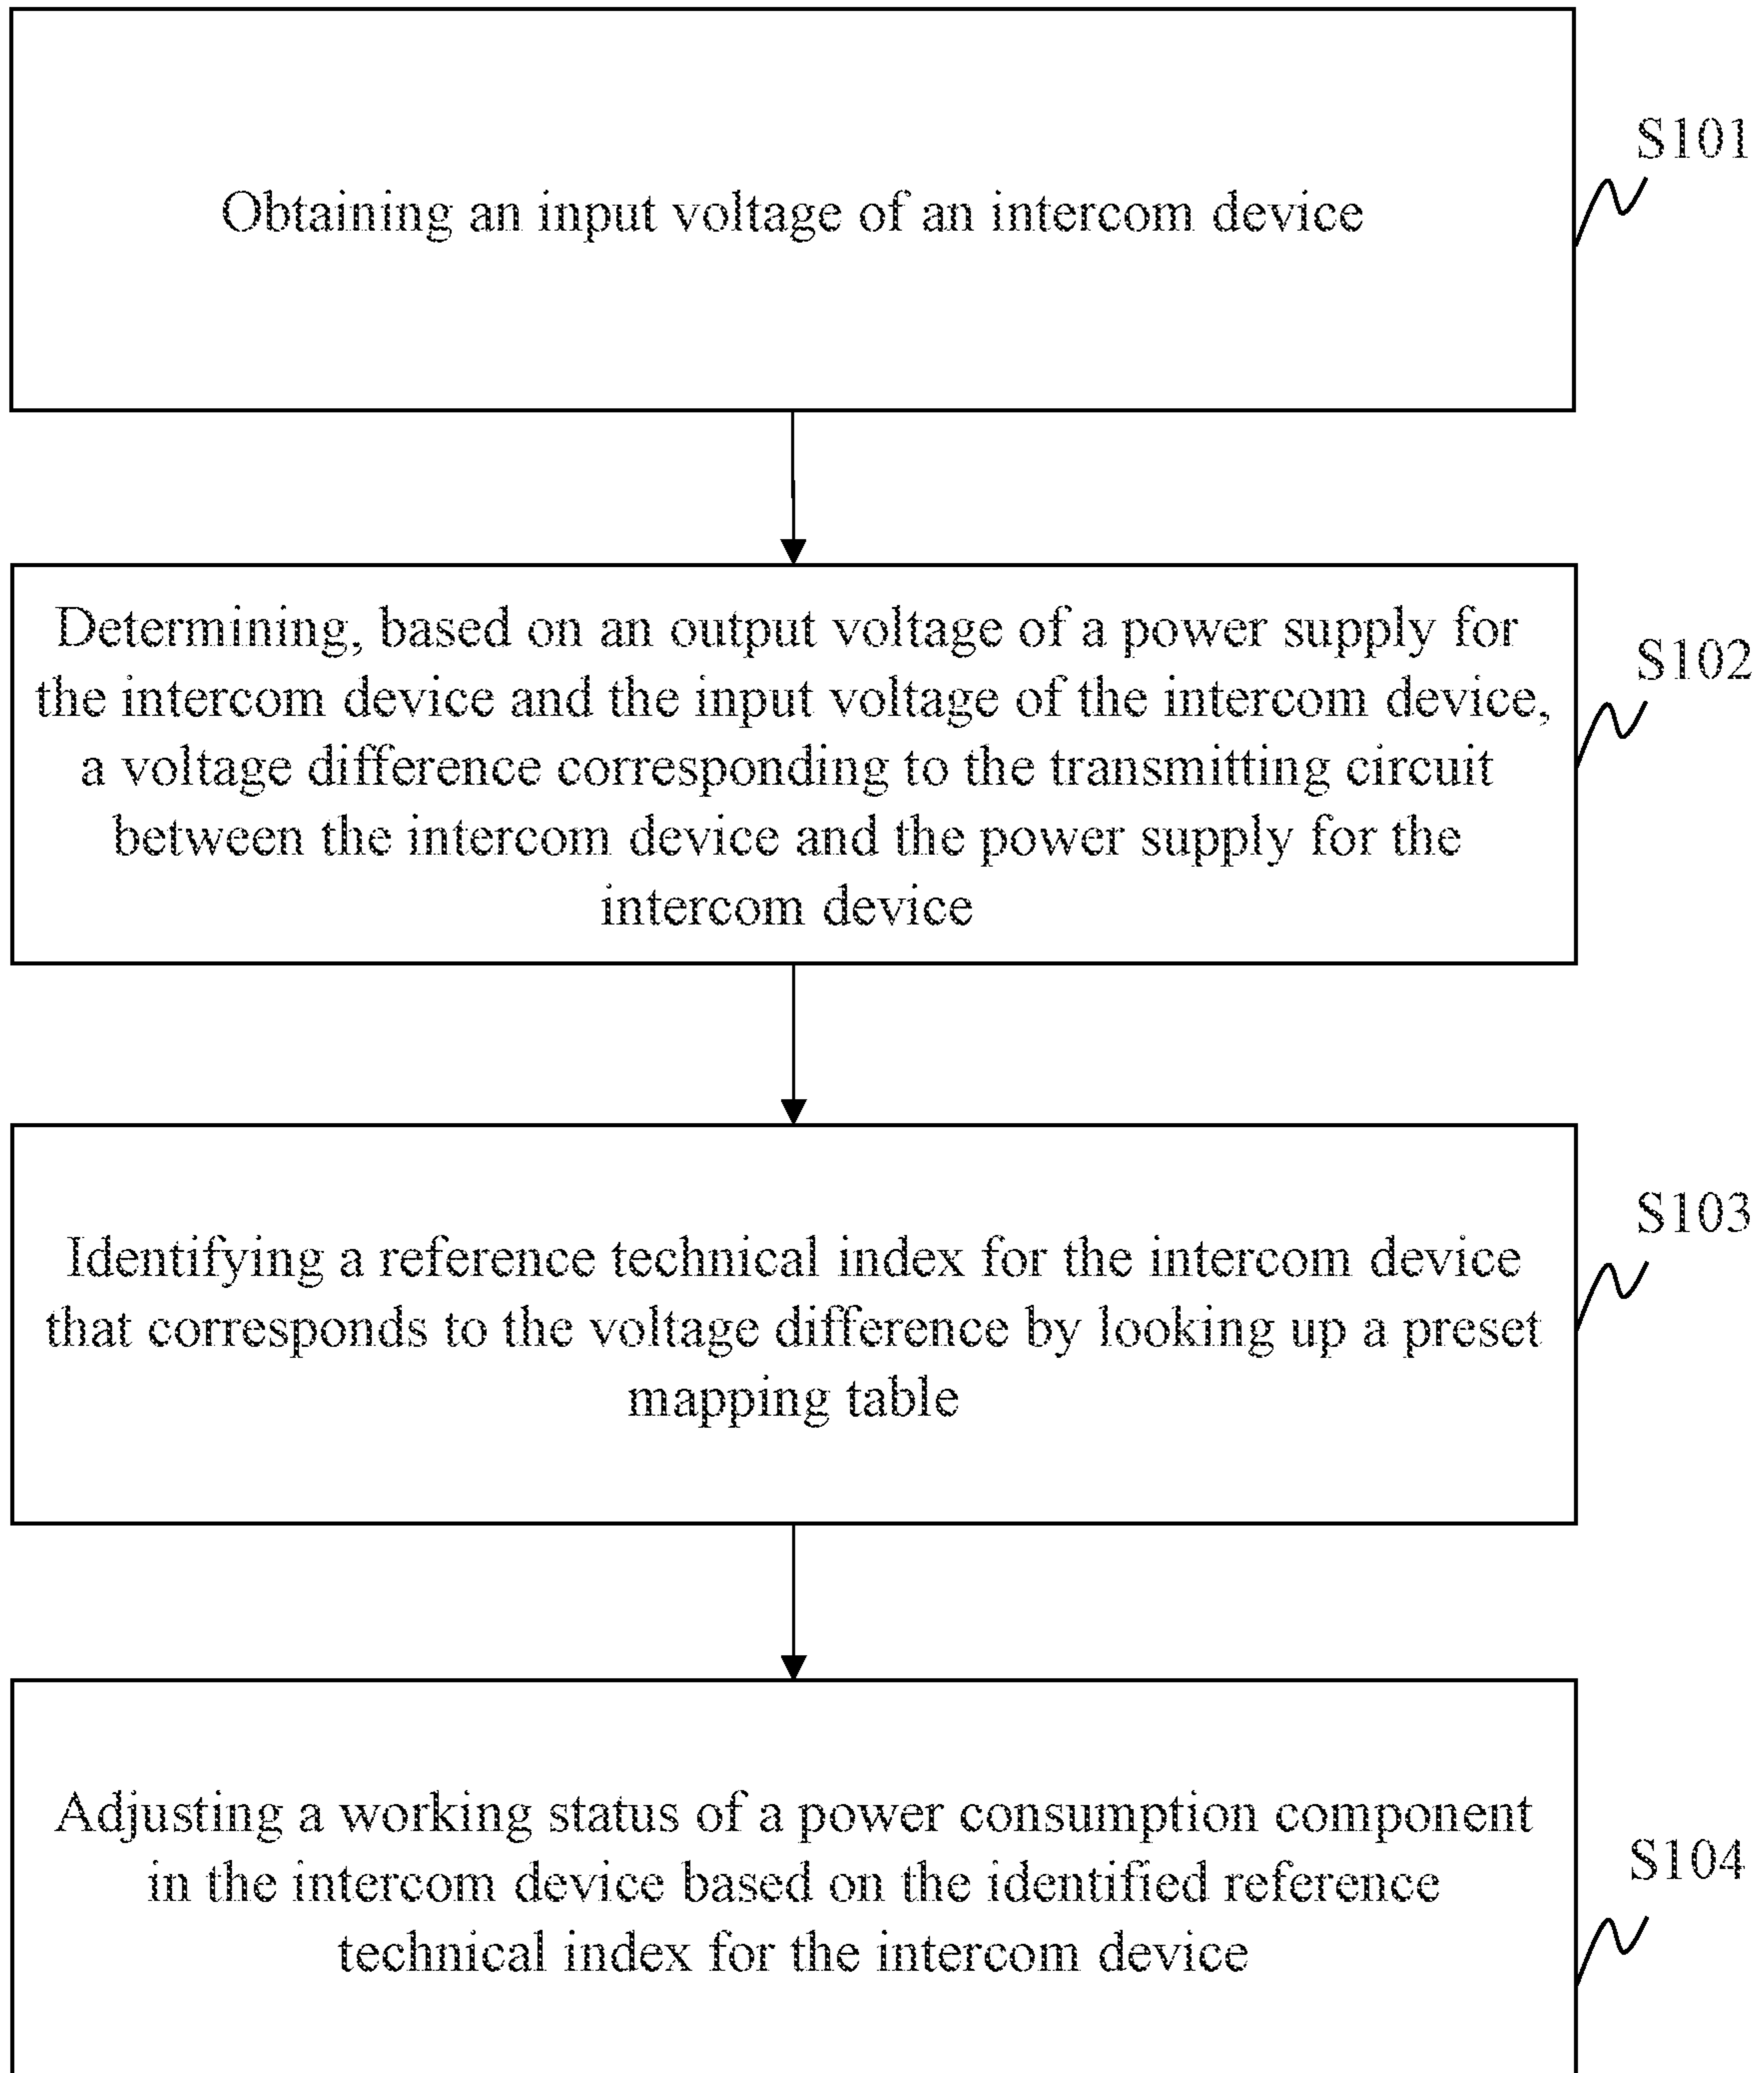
Obtaining an input voltage of an intercom device

S101

Determining, based on an output voltage of a power supply for the intercom device and the input voltage of the intercom device, a voltage difference corresponding to the transmitting circuit between the intercom device and the power supply for the intercom device

S102

Identifying a reference technical index for the intercom device that corresponds to the voltage difference by looking up a preset mapping table

S103

Adjusting a working status of a power consumption component in the intercom device based on the identified reference technical index for the intercom device

S104